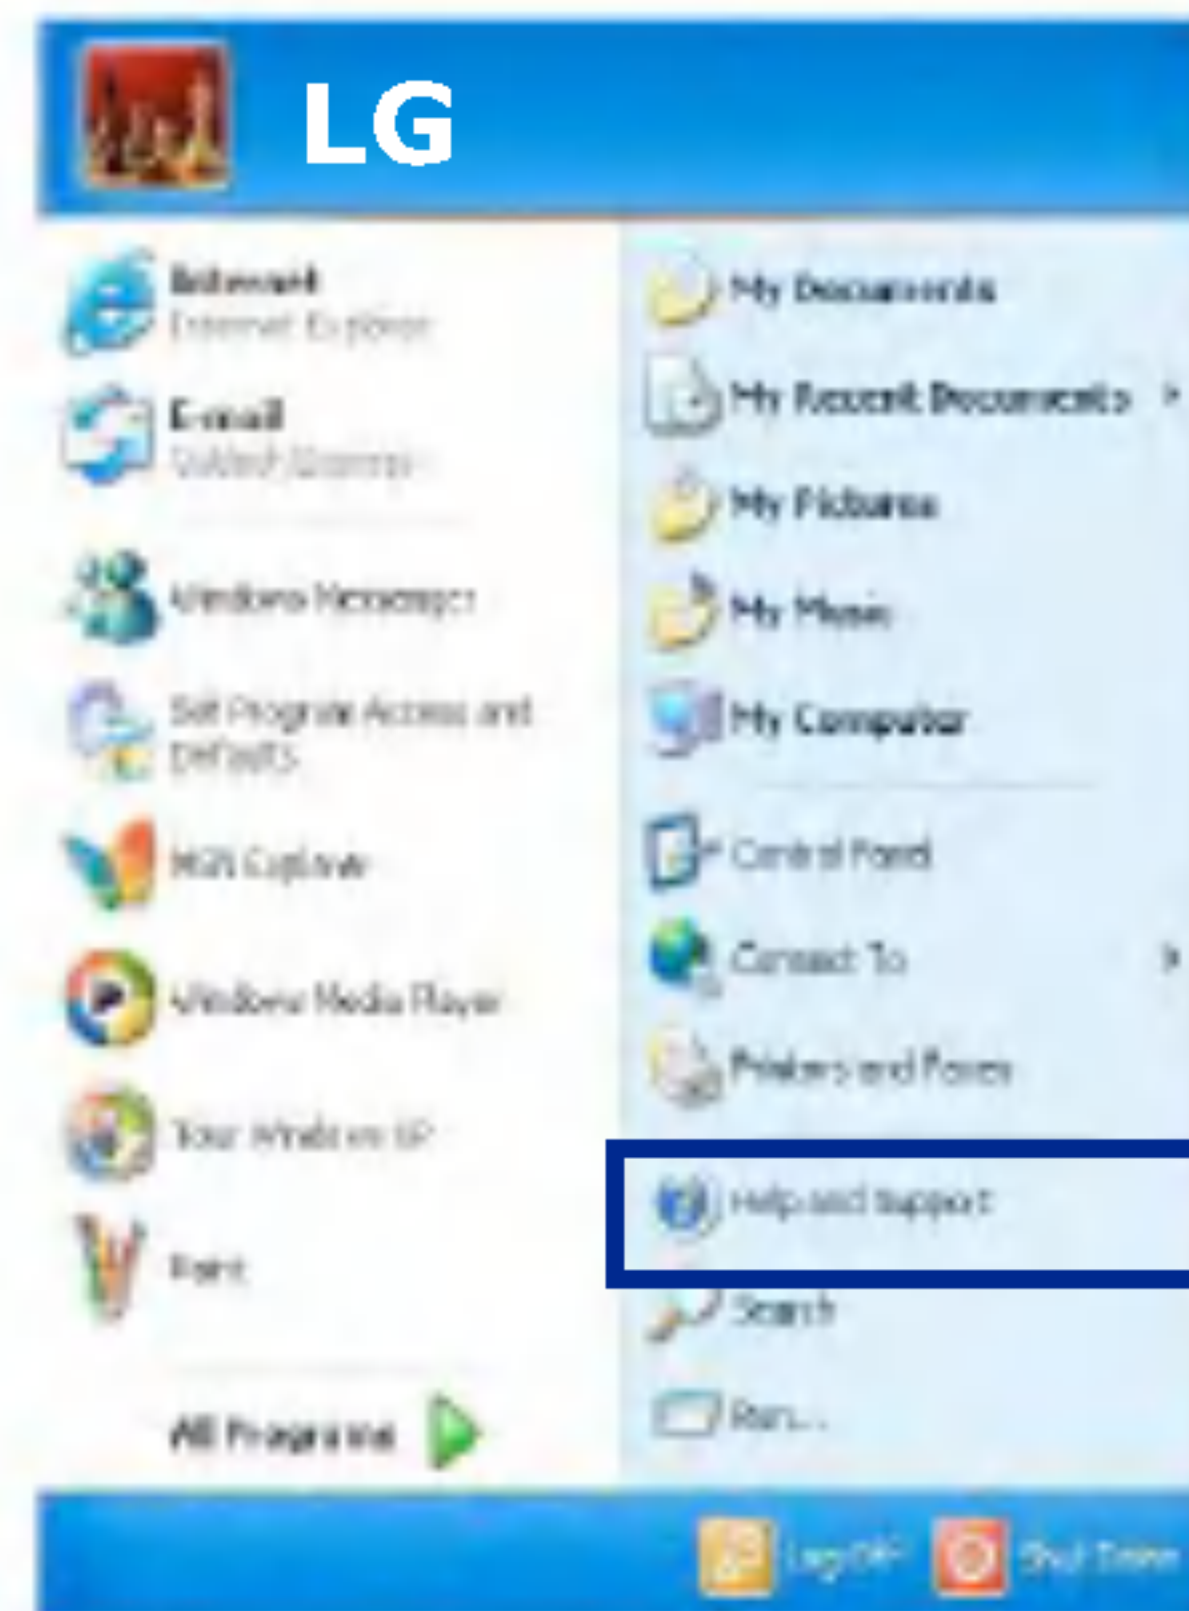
LG

Internet
Internet Explorer

E-mail
Outlook Express

Windows Messenger

Set Program Access and Defaults

MSN Explorer

Windows Media Player

Tour Windows XP

Paint

All Programs

My Documents

My Recent Documents

My Pictures

My Music

My Computer

Control Panel

Connect To

Printers and Faxes

Help and Support

Search

Run...

Log Off

Shut Down